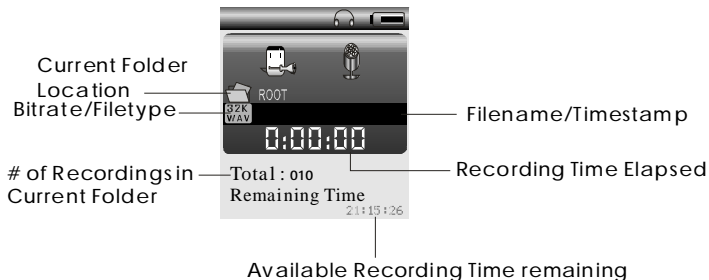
Current Folder Location

ROOT

Bitrate/Filetype

32K WAV

Filename/Timestamp

0:00:00

Recording Time Elapsed

# of Recordings in Current Folder

Total : 010

Remaining Time

21:15:26

Available Recording Time remaining